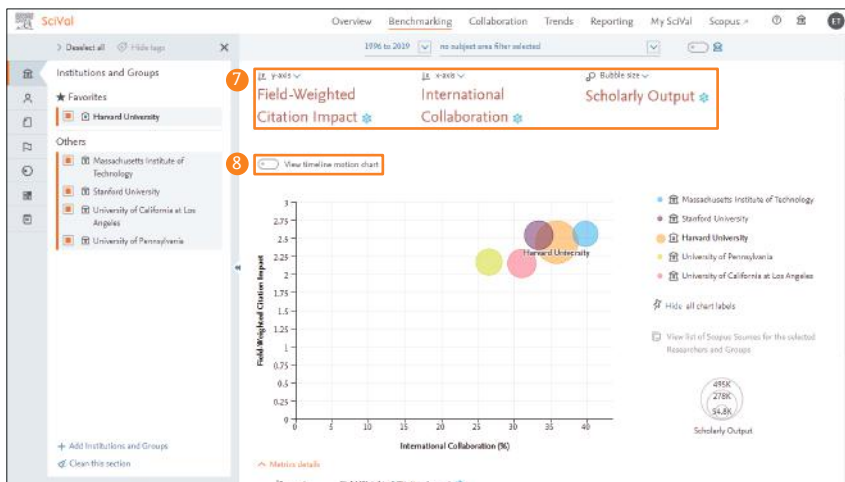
SciVal

Overview Benchmarking Collaboration Trends Reporting My SciVal Scopus ↗

ET

> Deselect all Hide tags

1996 to 2019 no subject area filter selected

Institutions and Groups

★ Favorites

Harvard University

Others

Massachusetts Institute of Technology

Stanford University

University of California at Los Angeles

University of Pennsylvania

+ Add Institutions and Groups

Clean this section

7

y-axis

Field-Weighted Citation Impact

x-axis

International Collaboration

Bubble size

Scholarly Output

8

View timeline motion chart

Field-Weighted Citation Impact

3
2.75
2.5
2.25
2
1.75
1.5
1.25
1
0.75
0.5
0.25
0

Harvard University

0 5 10 15 20 25 30 35 40

International Collaboration (%)

Massachusetts Institute of Technology

Stanford University

Harvard University

University of Pennsylvania

University of California at Los Angeles

Hide all chart labels

View list of Scopus Sources for the selected Researchers and Groups

495K
278K
54.8K

Scholarly Output

Metrics details